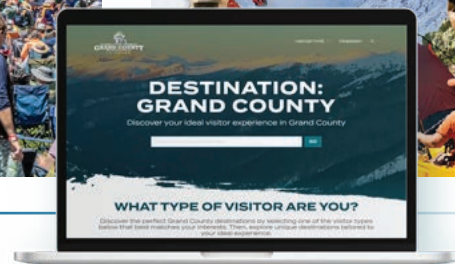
GRAND COUNTY

DESTINATION: GRAND COUNTY

Discover your ideal visitor experience in Grand County

GO

WHAT TYPE OF VISITOR ARE YOU?

Discover the perfect Grand County destinations by selecting one of the visitor types below that best matches your interests. Then, explore unique destinations tailored to your ideal experience.